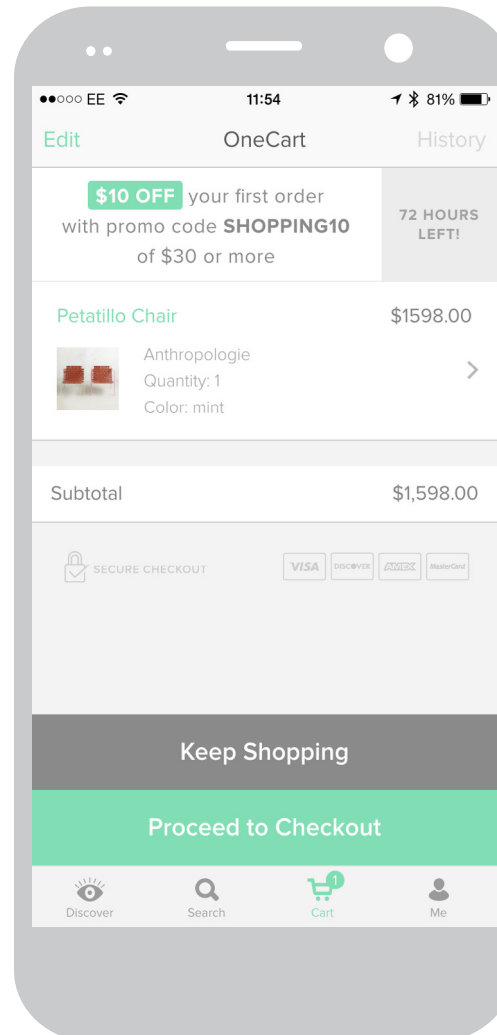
●●○○○ EE 11:54 81%

Edit OneCart History

$10 OFF your first order with promo code SHOPPING10 of $30 or more

72 HOURS LEFT!

Petatillo Chair $1598.00

Anthropologie
Quantity: 1
Color: mint

Subtotal $1,598.00

SECURE CHECKOUT

VISA DISCOVER AMEX MasterCard

Keep Shopping

Proceed to Checkout

Discover Search 1 Cart Me